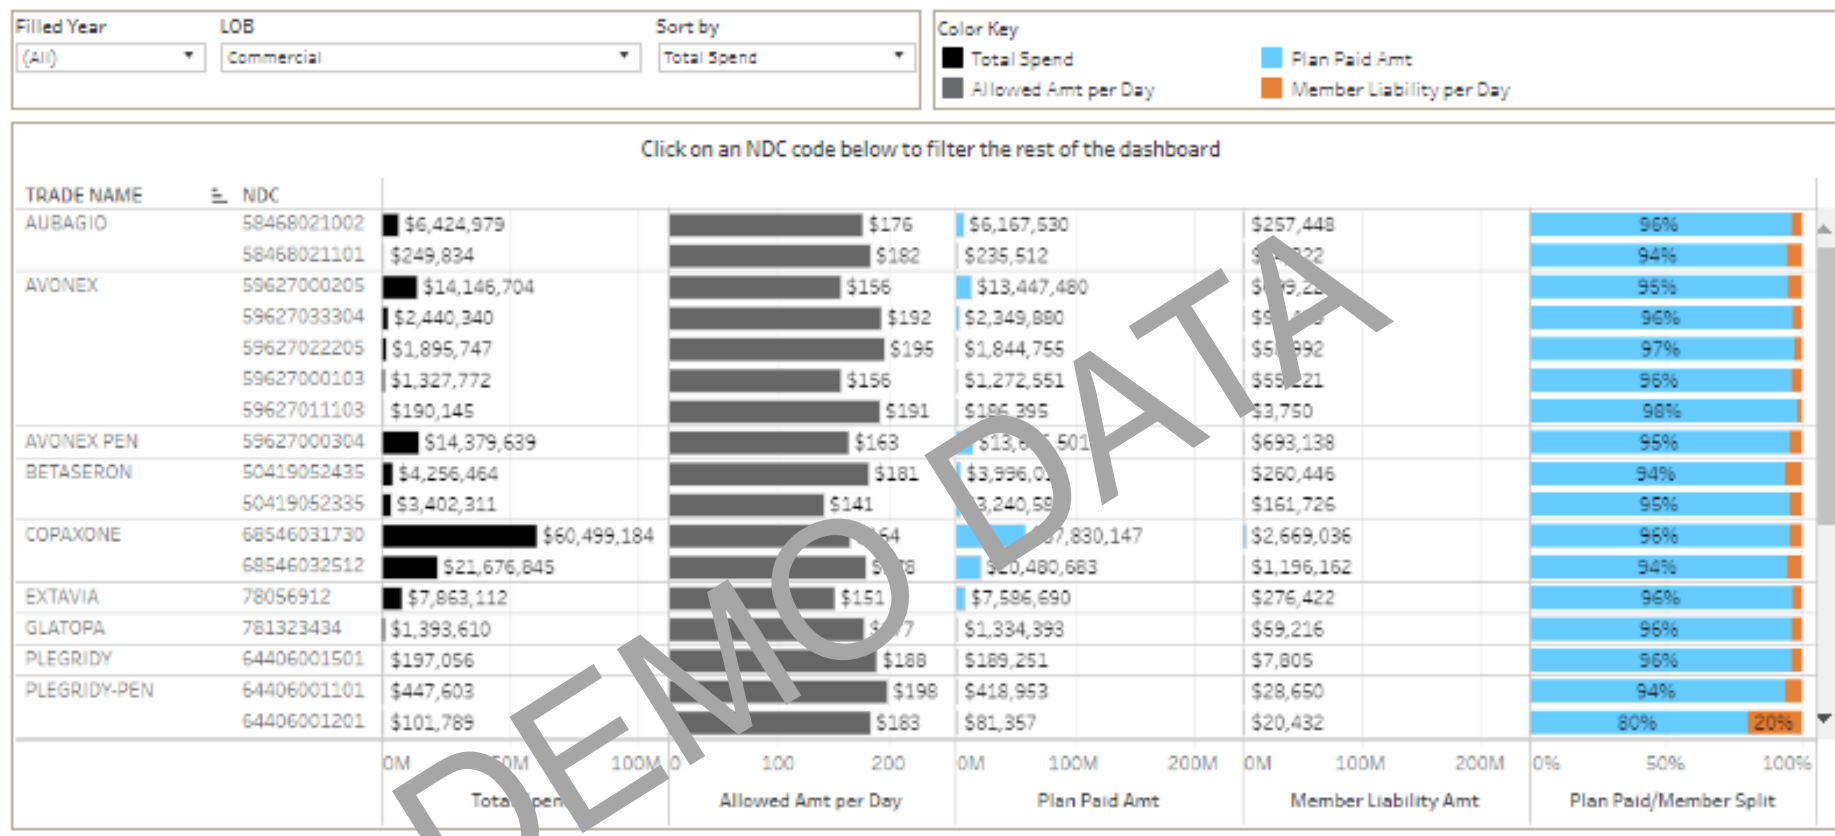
Filled Year
(All)
LOB
Commercial
Sort by
Total Spend

Color Key
Total Spend
Allowed Amt per Day
Plan Paid Amt
Member Liability per Day

Click on an NDC code below to filter the rest of the dashboard

| TRADE NAME | NDC | Total Spend | Allowed Amt per Day | Plan Paid Amt | Member Liability Amt | Plan Paid/Member Split |
|---|---|---|---|---|---|---|
| AUBAGIO | 58468021002 | $6,424,979 | $176 | $6,167,530 | $257,448 | 96% |
| | 58468021101 | $249,834 | $182 | $235,512 | $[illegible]22 | 94% |
| AVONEX | 59627000205 | $14,146,704 | $156 | $13,447,480 | $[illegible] | 95% |
| | 59627033304 | $2,440,340 | $192 | $2,349,880 | $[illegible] | 96% |
| | 59627022205 | $1,895,747 | $195 | $1,844,755 | $5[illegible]992 | 97% |
| | 59627000103 | $1,327,772 | $156 | $1,272,551 | $55,221 | 96% |
| | 59627011103 | $190,145 | $191 | $186,395 | $3,750 | 98% |
| AVONEX PEN | 59627000304 | $14,379,639 | $163 | $13,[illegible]501 | $693,138 | 95% |
| BETASERON | 50419052435 | $4,256,464 | $181 | $3,996,0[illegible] | $260,446 | 94% |
| | 50419052335 | $3,402,311 | $141 | $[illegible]3,240,58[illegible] | $161,726 | 95% |
| COPAXONE | 68546031730 | $60,499,184 | $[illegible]54 | $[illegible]7,830,147 | $2,669,036 | 96% |
| | 68546032512 | $21,676,845 | $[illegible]8 | $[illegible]0,480,683 | $1,196,162 | 94% |
| EXTAVIA | 78056912 | $7,863,112 | $151 | $7,586,690 | $276,422 | 96% |
| GLATOPA | 781323434 | $1,393,610 | $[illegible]7 | $1,334,393 | $59,216 | 96% |
| PLEGRIDY | 64406001501 | $197,056 | $188 | $189,251 | $7,805 | 96% |
| PLEGRIDY-PEN | 64406001101 | $447,603 | $198 | $418,953 | $28,650 | 94% |
| | 64406001201 | $101,789 | $183 | $81,357 | $20,432 | 80% 20% |

0M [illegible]0M 100M
Tota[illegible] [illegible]pen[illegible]
0 100 200
Allowed Amt per Day
0M 100M 200M
Plan Paid Amt
0M 100M 200M
Member Liability Amt
0% 50% 100%
Plan Paid/Member Split

DEMO DATA